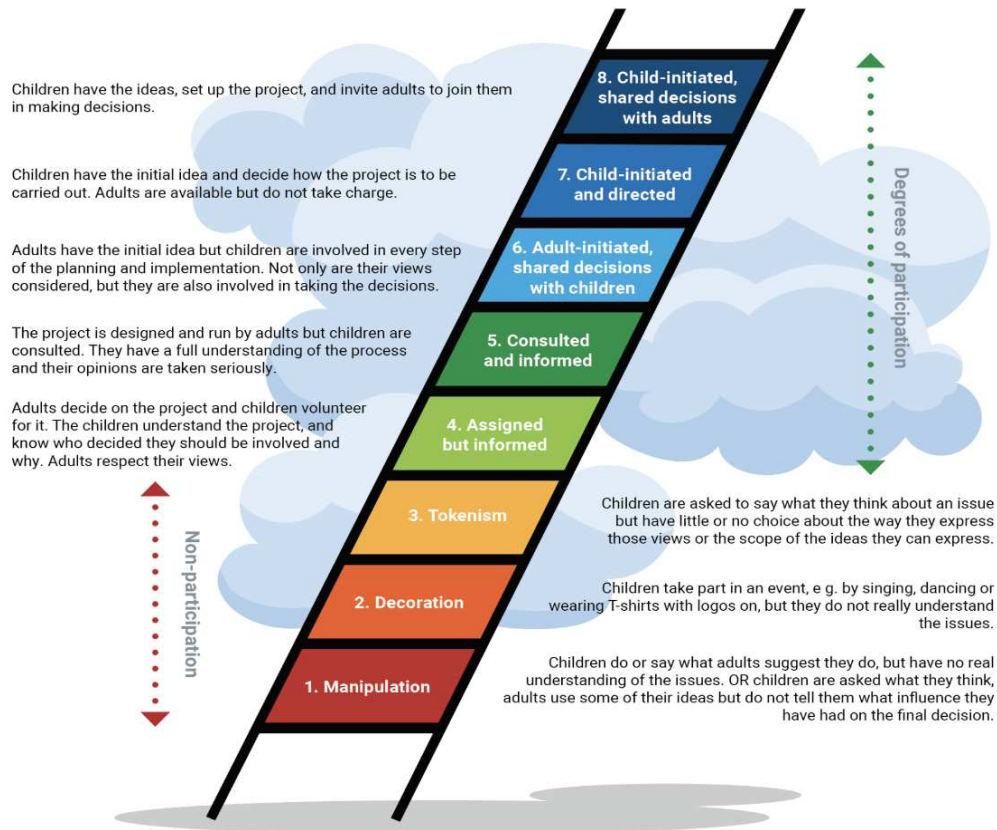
Children have the ideas, set up the project, and invite adults to join them in making decisions.

8. Child-initiated, shared decisions with adults

Children have the initial idea and decide how the project is to be carried out. Adults are available but do not take charge.

7. Child-initiated and directed

Adults have the initial idea but children are involved in every step of the planning and implementation. Not only are their views considered, but they are also involved in taking the decisions.

6. Adult-initiated, shared decisions with children

The project is designed and run by adults but children are consulted. They have a full understanding of the process and their opinions are taken seriously.

5. Consulted and informed

Adults decide on the project and children volunteer for it. The children understand the project, and know who decided they should be involved and why. Adults respect their views.

4. Assigned but informed

Degrees of participation

3. Tokenism

Children are asked to say what they think about an issue but have little or no choice about the way they express those views or the scope of the ideas they can express.

2. Decoration

Children take part in an event, e g. by singing, dancing or wearing T-shirts with logos on, but they do not really understand the issues.

1. Manipulation

Children do or say what adults suggest they do, but have no real understanding of the issues. OR children are asked what they think, adults use some of their ideas but do not tell them what influence they have had on the final decision.

Non-participation